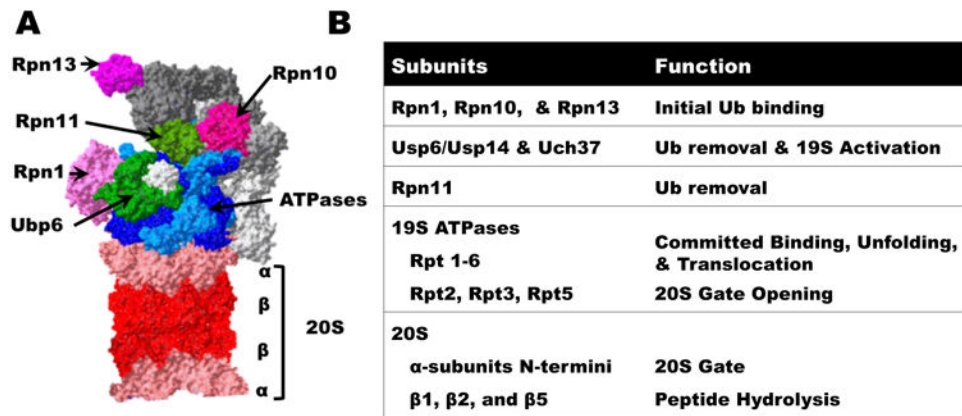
A

Rpn13
Rpn10
Rpn11
Rpn1
ATPases
Ubp6
α
β
β
α
20S

B

| Subunits | Function |
|---|---|
| Rpn1, Rpn10, & Rpn13 | Initial Ub binding |
| Usp6/Usp14 & Uch37 | Ub removal & 19S Activation |
| Rpn11 | Ub removal |
| 19S ATPases<br>Rpt 1-6 | Committed Binding, Unfolding, & Translocation |
| Rpt2, Rpt3, Rpt5 | 20S Gate Opening |
| 20S<br>α-subunits N-termini | 20S Gate |
| β1, β2, and β5 | Peptide Hydrolysis |